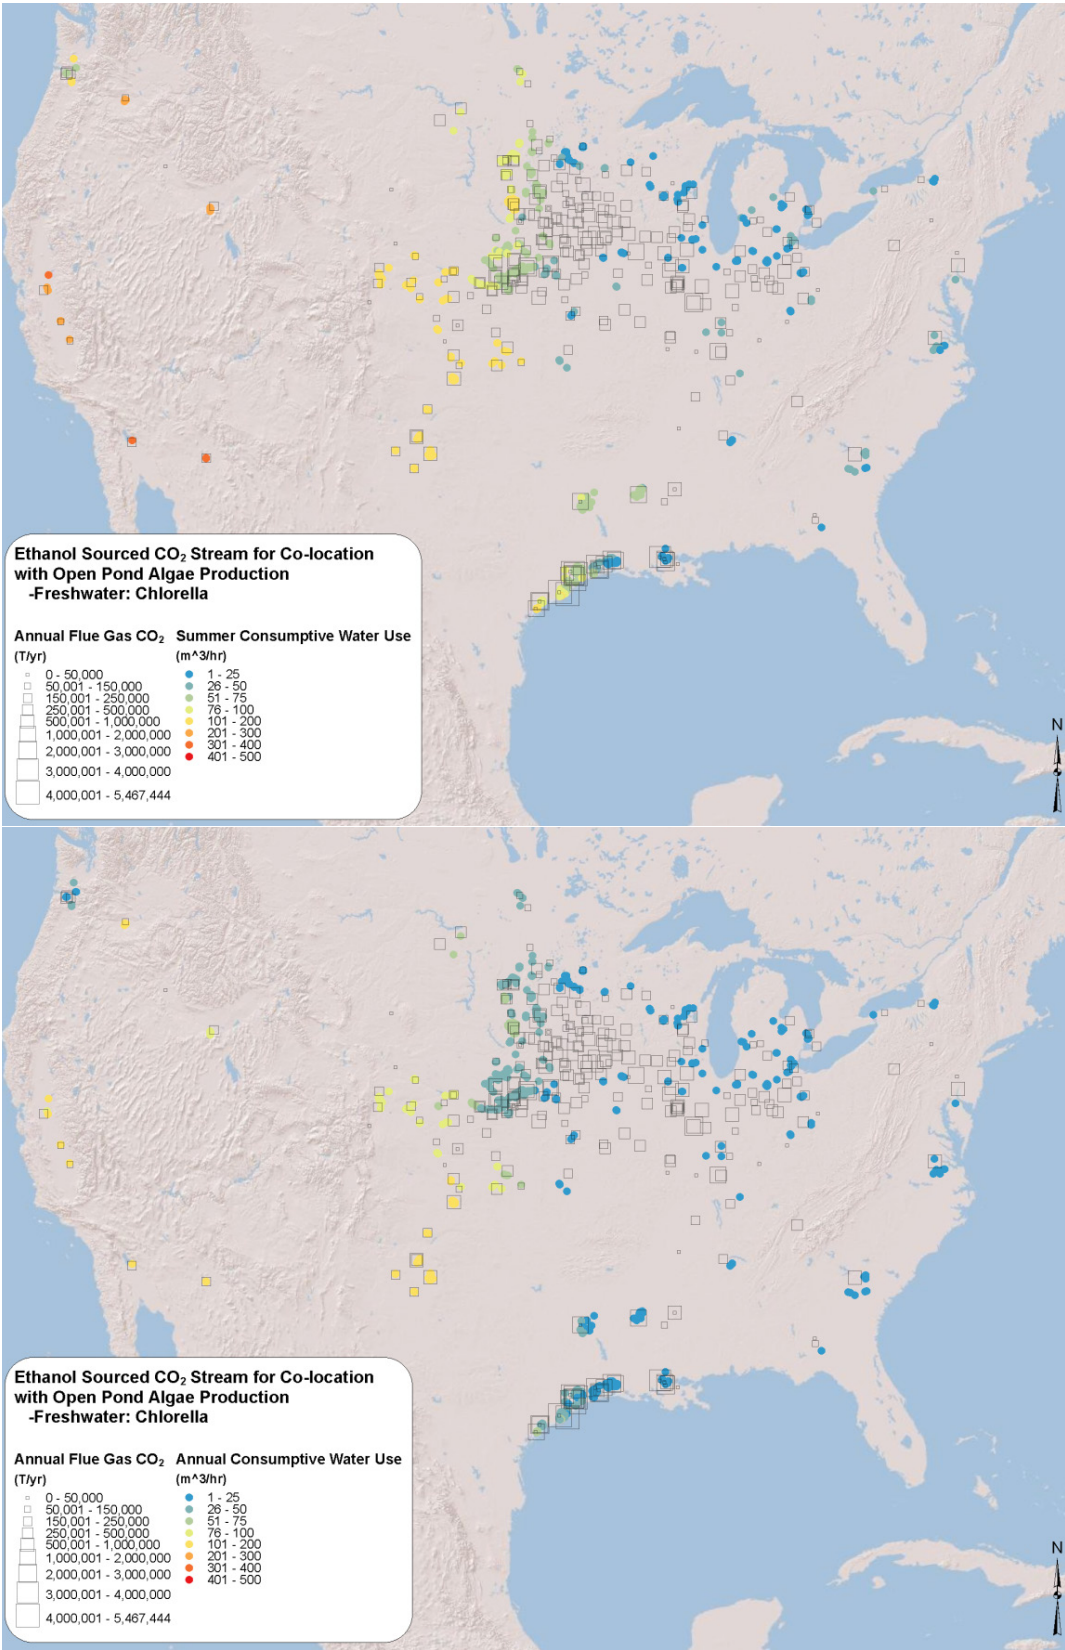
Ethanol Sourced $CO_2$ Stream for Co-location with Open Pond Algae Production
-Freshwater: Chlorella

Annual Flue Gas $CO_2$
(T/yr)
0 - 50,000
50,001 - 150,000
150,001 - 250,000
250,001 - 500,000
500,001 - 1,000,000
1,000,001 - 2,000,000
2,000,001 - 3,000,000
3,000,001 - 4,000,000
4,000,001 - 5,467,444

Summer Consumptive Water Use
(m^3/hr)
1 - 25
26 - 50
51 - 75
76 - 100
101 - 200
201 - 300
301 - 400
401 - 500

N

Ethanol Sourced $CO_2$ Stream for Co-location with Open Pond Algae Production
-Freshwater: Chlorella

Annual Flue Gas $CO_2$
(T/yr)
0 - 50,000
50,001 - 150,000
150,001 - 250,000
250,001 - 500,000
500,001 - 1,000,000
1,000,001 - 2,000,000
2,000,001 - 3,000,000
3,000,001 - 4,000,000
4,000,001 - 5,467,444

Annual Consumptive Water Use
(m^3/hr)
1 - 25
26 - 50
51 - 75
76 - 100
101 - 200
201 - 300
301 - 400
401 - 500

N